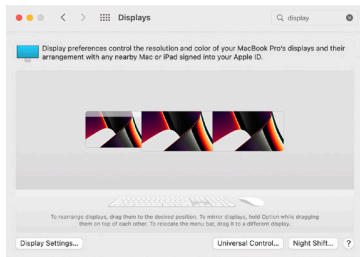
Displays

display

Display preferences control the resolution and color of your MacBook Pro's displays and their arrangement with any nearby Mac or iPad signed into your Apple ID.

To rearrange displays, drag them to the desired position. To mirror displays, hold Option while dragging them on top of each other. To relocate the menu bar, drag it to a different display.

Display Settings...

Universal Control...

Night Shift...

?